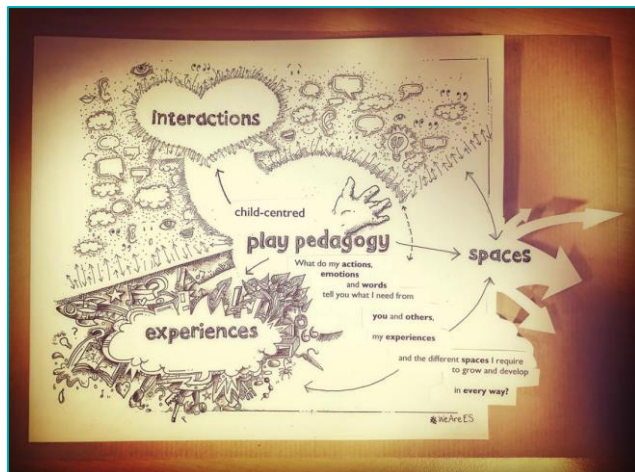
interactions

child-centred

play pedagogy

spaces

What do my actions, emotions and words tell you what I need from

experiences

you and others, my experiences

and the different spaces I require to grow and develop

in every way?

#WeAreES